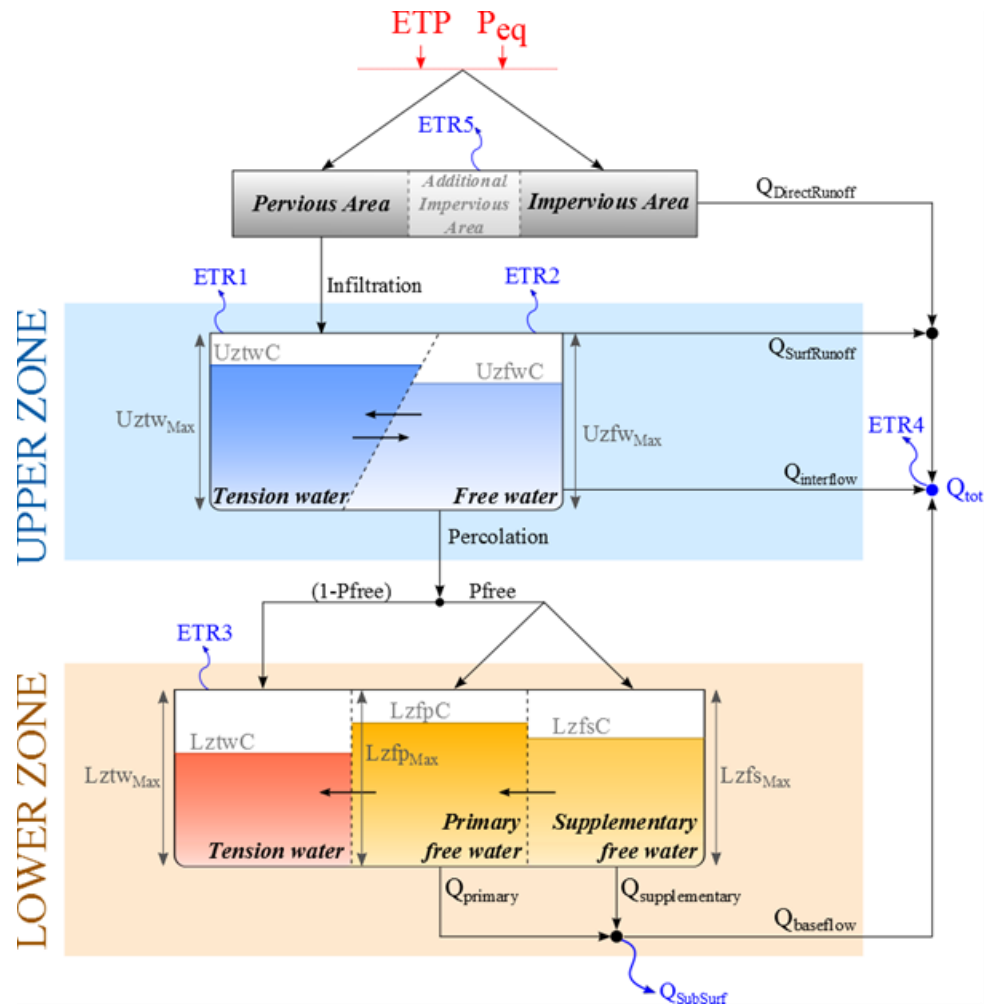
ETP $P_{eq}$

ETR5

Pervious Area

Additional Impervious Area

Impervious Area

$Q_{DirectRunoff}$

ETR1

Infiltration

ETR2

UPPER ZONE

UztwC

UzfwC

$Q_{SurfRunoff}$

$Uztw_{Max}$

$Uzfw_{Max}$

ETR4

Tension water

Free water

$Q_{interflow}$

$Q_{tot}$

Percolation

(1-Pfree)

Pfree

ETR3

LOWER ZONE

LzfpC

LzfsC

LztwC

$Lztw_{Max}$

$Lzfp_{Max}$

$Lzfs_{Max}$

Tension water

Primary free water

Supplementary free water

$Q_{primary}$

$Q_{supplementary}$

$Q_{baseflow}$

$Q_{SubSurf}$